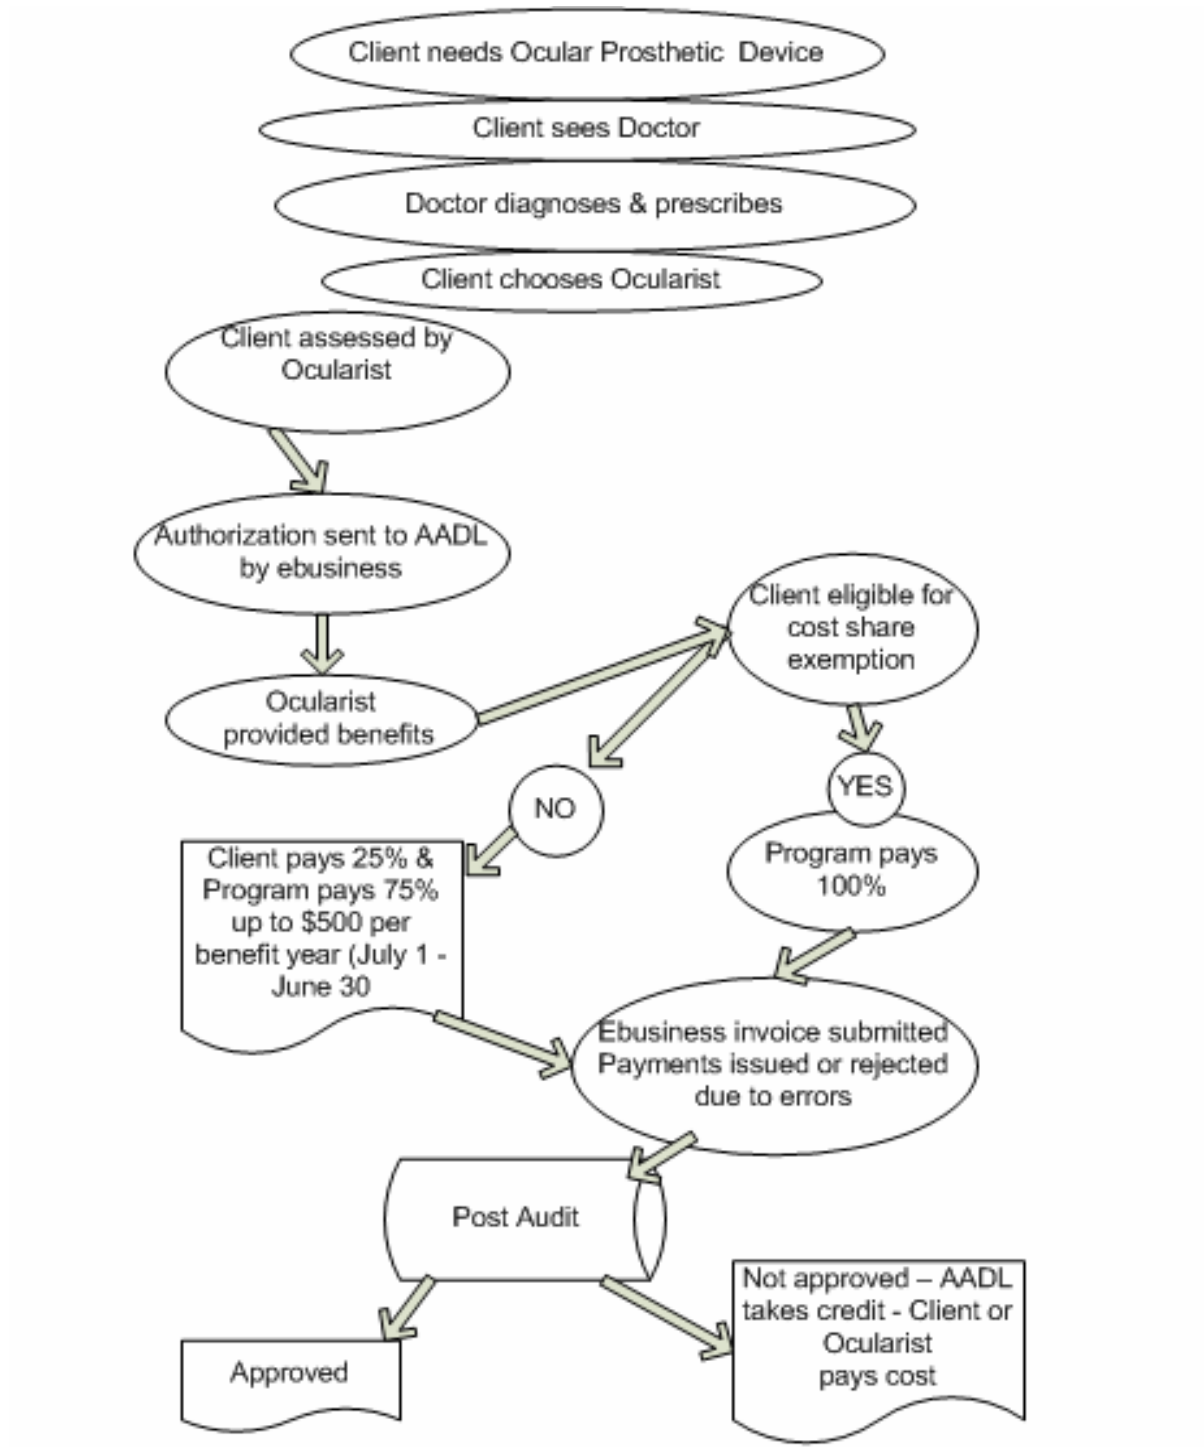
Client needs Ocular Prosthetic Device

Client sees Doctor

Doctor diagnoses & prescribes

Client chooses Ocularist

Client assessed by Ocularist

Authorization sent to AADL by ebusiness

Ocularist provided benefits

Client eligible for cost share exemption

NO

YES

Client pays 25% & Program pays 75% up to $500 per benefit year (July 1 - June 30

Program pays 100%

Ebusiness invoice submitted Payments issued or rejected due to errors

Post Audit

Approved

Not approved – AADL takes credit - Client or Ocularist pays cost